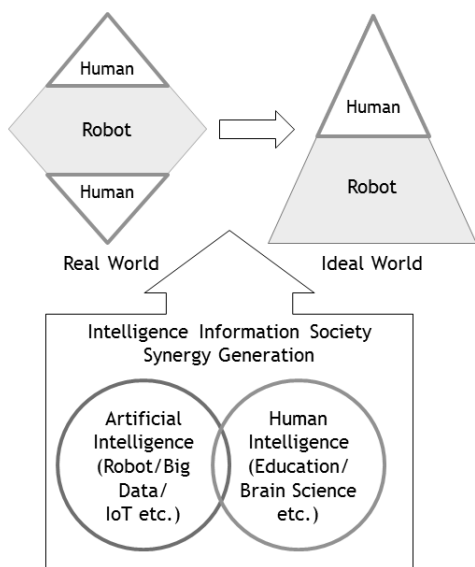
Human

Robot

Human

Real World

Human

Robot

Ideal World

Intelligence Information Society Synergy Generation

Artificial Intelligence (Robot/Big Data/ IoT etc.)

Human Intelligence (Education/ Brain Science etc.)